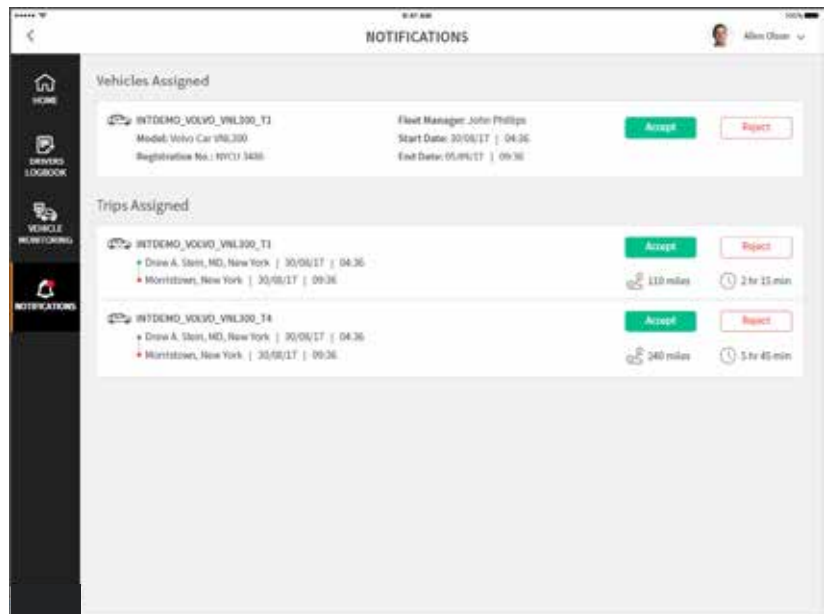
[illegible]

NOTIFICATIONS

Allen Oliver

HOME

DRIVERS LOGBOOK

VEHICLE MONITORING

NOTIFICATIONS

Vehicles Assigned

INTDEMO_VOLVO_VNL300_T1
Model: Volvo Car VNL300
Registration No.: NYCU 3400

Fleet Manager: John Phillips
Start Date: 30/08/17 | 04:36
End Date: 05/09/17 | 09:36

Accept

Reject

Trips Assigned

INTDEMO_VOLVO_VNL300_T1
Drew A. Stein, MD, New York | 30/08/17 | 04:36
Morristown, New York | 30/08/17 | 09:36

Accept

Reject

110 miles

2 hr 15 min

INTDEMO_VOLVO_VNL300_T4
Drew A. Stein, MD, New York | 30/08/17 | 04:36
Morristown, New York | 30/08/17 | 09:36

Accept

Reject

240 miles

5 hr 45 min